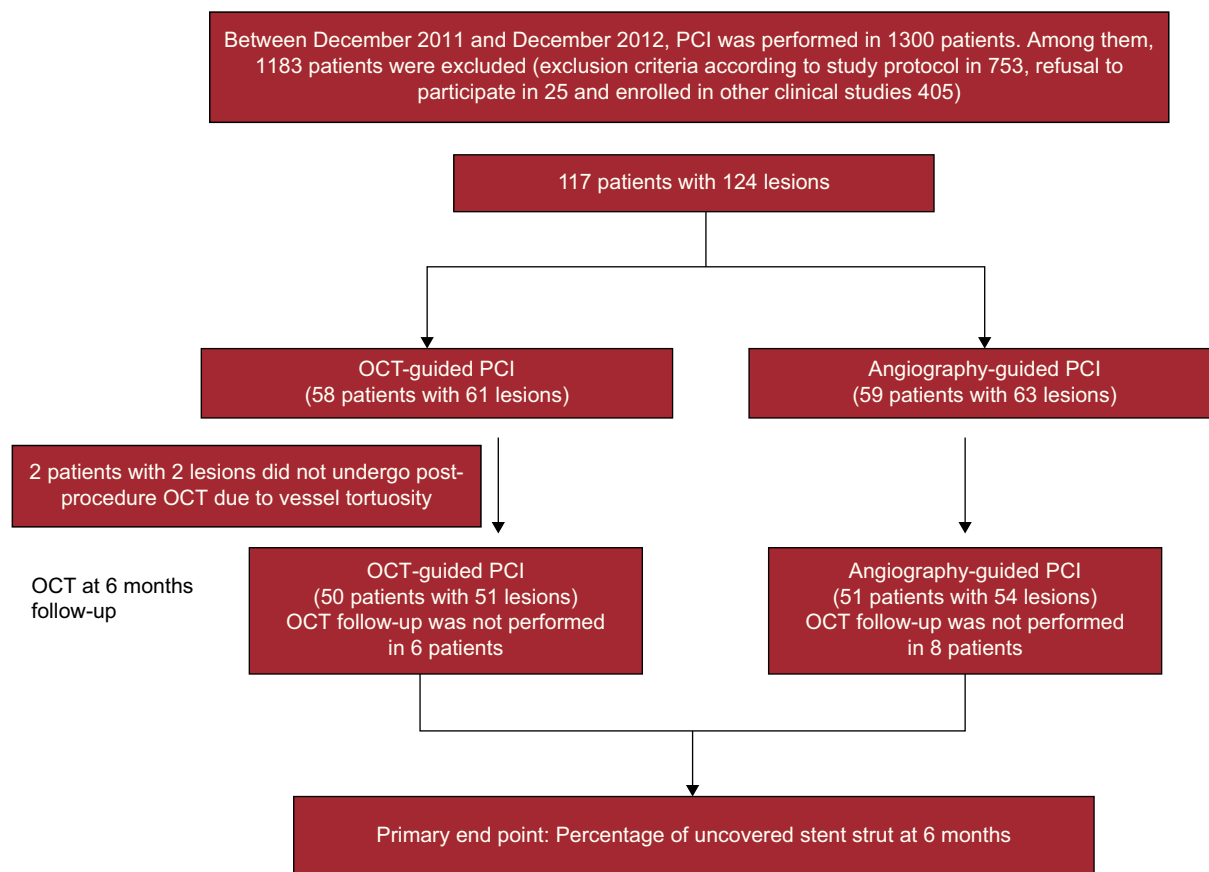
Between December 2011 and December 2012, PCI was performed in 1300 patients. Among them, 1183 patients were excluded (exclusion criteria according to study protocol in 753, refusal to participate in 25 and enrolled in other clinical studies 405)

117 patients with 124 lesions

OCT-guided PCI
(58 patients with 61 lesions)

Angiography-guided PCI
(59 patients with 63 lesions)

2 patients with 2 lesions did not undergo post-procedure OCT due to vessel tortuosity

OCT at 6 months follow-up

OCT-guided PCI
(50 patients with 51 lesions)
OCT follow-up was not performed in 6 patients

Angiography-guided PCI
(51 patients with 54 lesions)
OCT follow-up was not performed in 8 patients

Primary end point: Percentage of uncovered stent strut at 6 months